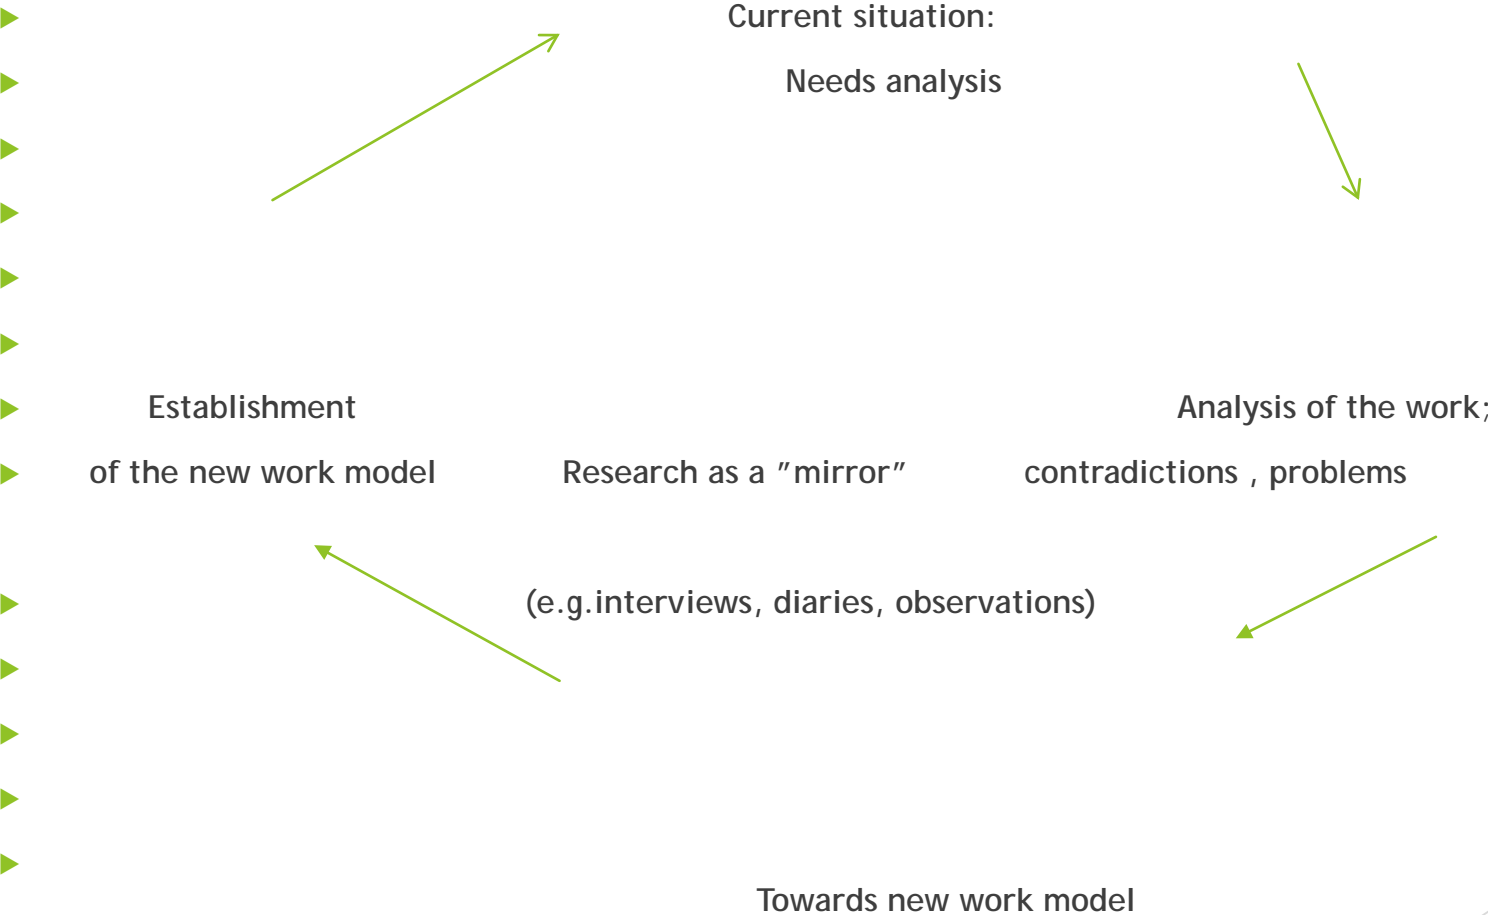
Current situation:

Needs analysis

Establishment

of the new work model

Research as a ″mirror″

Analysis of the work;

contradictions , problems

(e.g.interviews, diaries, observations)

Towards new work model